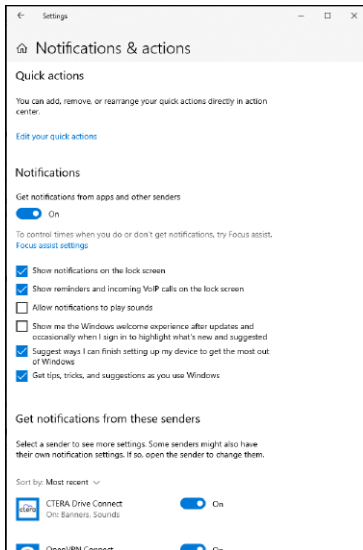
← Settings — □ ✕

Notifications & actions

Quick actions

You can add, remove, or rearrange your quick actions directly in action center.

Edit your quick actions

Notifications

Get notifications from apps and other senders

On

To control times when you do or don't get notifications, try Focus assist.
Focus assist settings

Show notifications on the lock screen

Show reminders and incoming VoIP calls on the lock screen

Allow notifications to play sounds

Show me the Windows welcome experience after updates and occasionally when I sign in to highlight what's new and suggested

Suggest ways I can finish setting up my device to get the most out of Windows

Get tips, tricks, and suggestions as you use Windows

Get notifications from these senders

Select a sender to see more settings. Some senders might also have their own notification settings. If so, open the sender to change them.

Sort by: Most recent

ctera

CTERA Drive Connect
On: Banners, Sounds

On

OpenVPN Connect

On